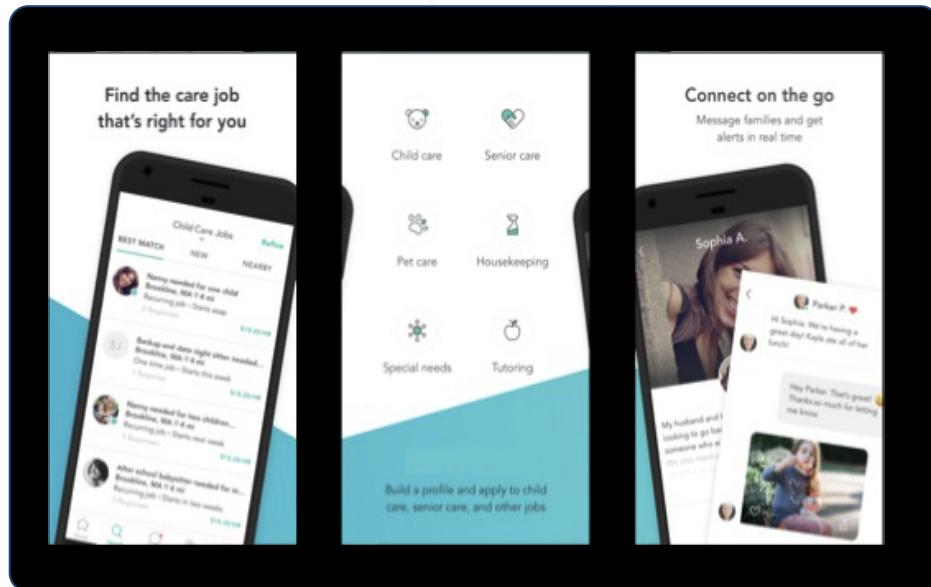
Find the care job that's right for you

Child Care Jobs

Refine

BEST MATCH

NEW

NEARBY

Nanny needed for one child
Brookline, MA 1.4 mi
Recurring job • Starts asap
2 Responses

$15.25/HR

SJ

Backup and date night sitter needed...
Brookline, MA 1.4 mi
One time job • Starts this week
1 Response

$15.25/HR

Nanny needed for two children...
Brookline, MA 1.4 mi
Recurring job • Starts next week
1 Response

$15.25/HR

After school babysitter needed for a...
Brookline, MA 1.4 mi
Recurring job • Starts in two weeks

$15.25/HR

Child care

Senior care

Pet care

Housekeeping

Special needs

Tutoring

Build a profile and apply to child care, senior care, and other jobs

Connect on the go

Message families and get alerts in real time

Sophia A.

My husband and I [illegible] looking to go ba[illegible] someone who w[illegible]

Parker P.

Hi Sophia. We're having a great day! Kayla ate all of her lunch!

Hey Parker. That's great! Thanks so much for letting me know.